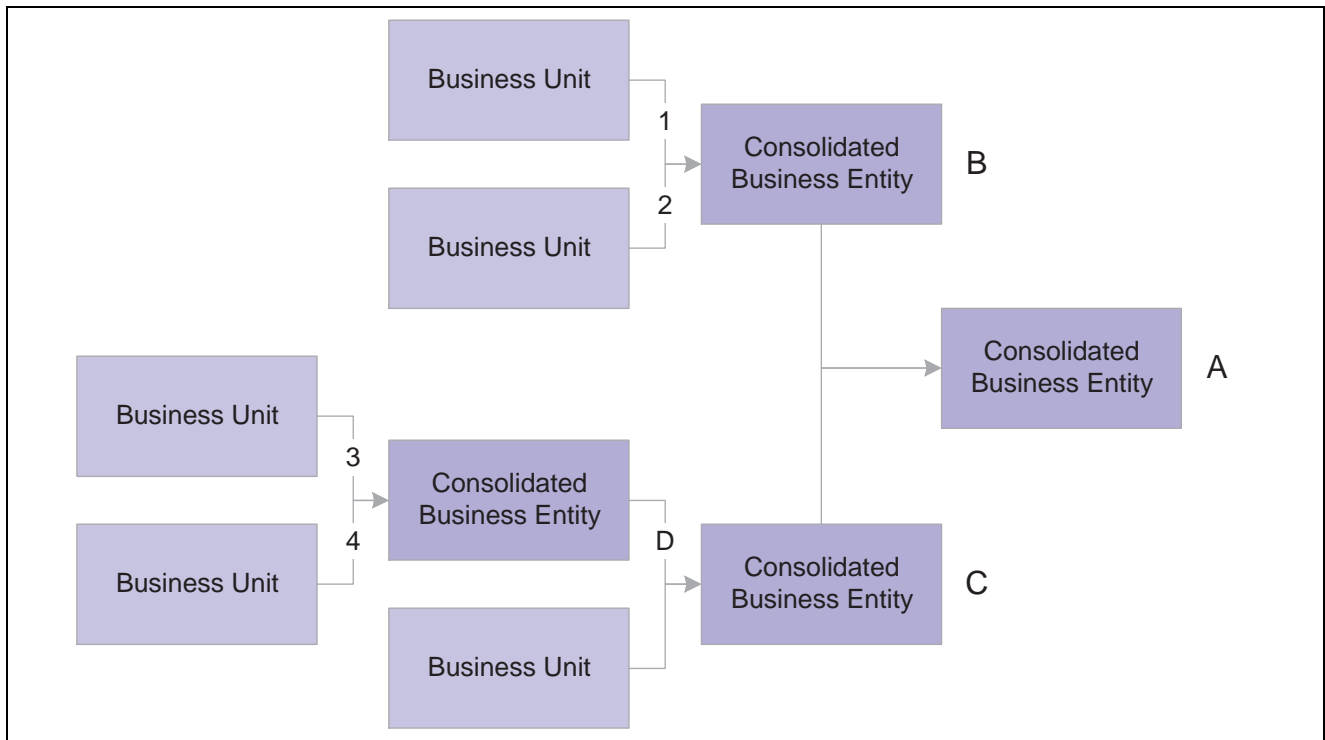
Business Unit

1

Consolidated Business Entity

B

2

Business Unit

Consolidated Business Entity

A

Business Unit

3

Consolidated Business Entity

4

D

Business Unit

Consolidated Business Entity

C

Business Unit